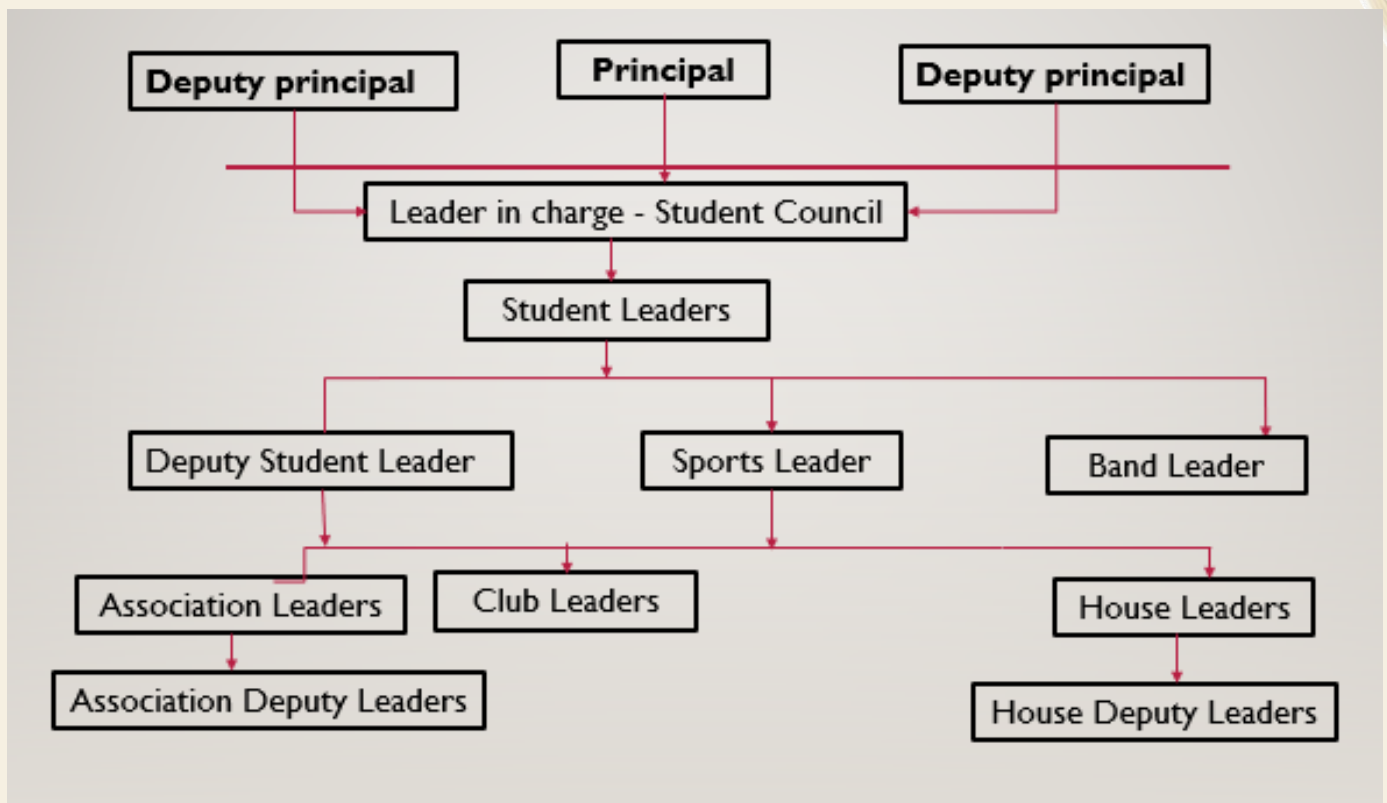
Deputy principal

Principal

Deputy principal

Leader in charge - Student Council

Student Leaders

Deputy Student Leader

Sports Leader

Band Leader

Association Leaders

Club Leaders

House Leaders

Association Deputy Leaders

House Deputy Leaders